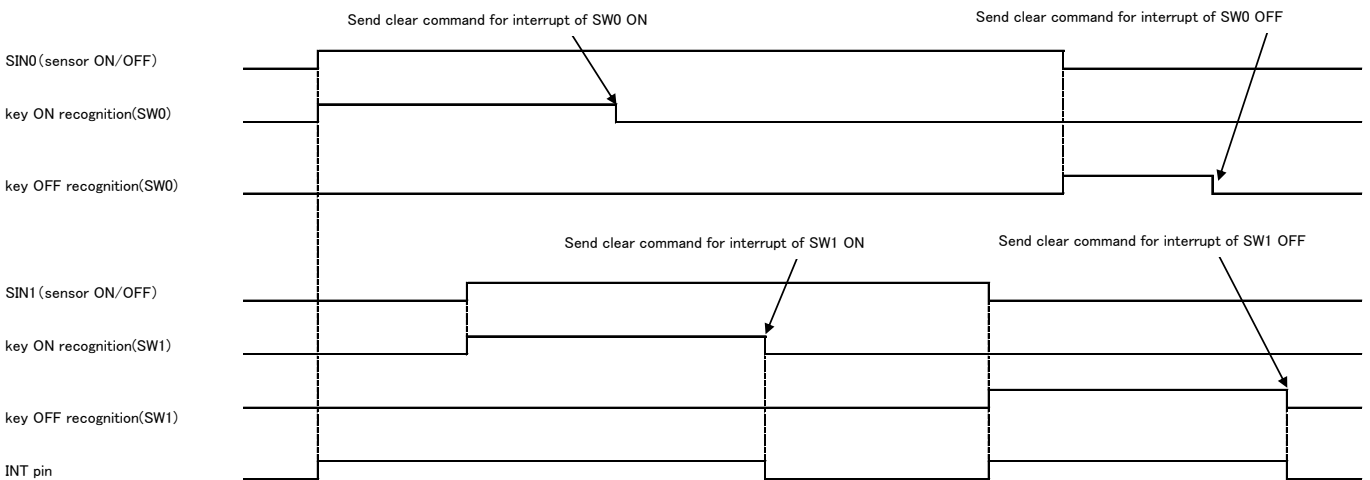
Send clear command for interrupt of SW0 ON

Send clear command for interrupt of SW0 OFF

SIN0(sensor ON/OFF)

key ON recognition(SW0)

key OFF recognition(SW0)

Send clear command for interrupt of SW1 ON

Send clear command for interrupt of SW1 OFF

SIN1(sensor ON/OFF)

key ON recognition(SW1)

key OFF recognition(SW1)

INT pin